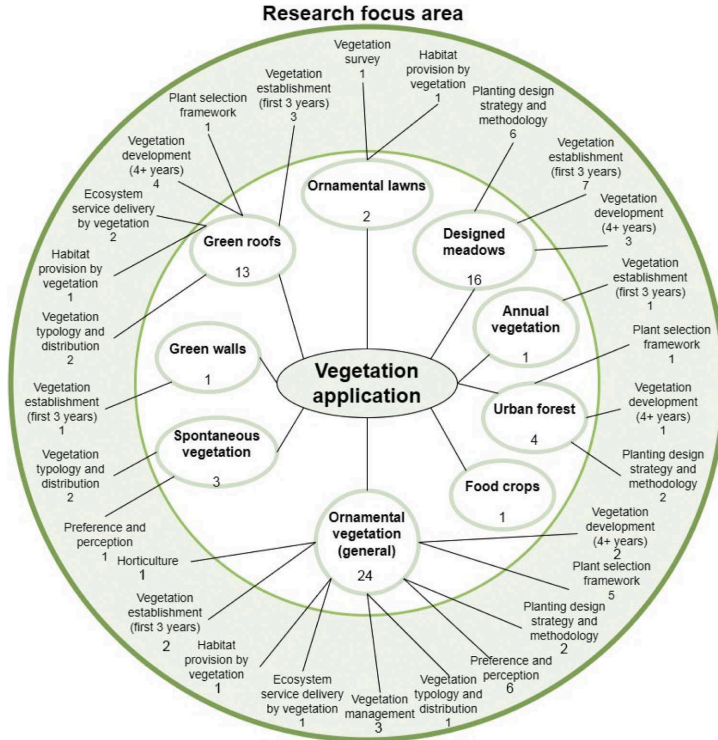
Research focus area

Vegetation survey
1

Habitat provision by vegetation
1

Vegetation establishment (first 3 years)
3

Plant selection framework
1

Planting design strategy and methodology
6

Vegetation establishment (first 3 years)
7

Vegetation development (4+ years)
4

Vegetation development (4+ years)
3

Ecosystem service delivery by vegetation
2

Ornamental lawns
2

Designed meadows
16

Green roofs
13

Habitat provision by vegetation
1

Vegetation establishment (first 3 years)
1

Vegetation typology and distribution
2

Annual vegetation
1

Plant selection framework
1

Green walls
1

Vegetation application

Vegetation establishment (first 3 years)
1

Urban forest
4

Vegetation development (4+ years)
1

Spontaneous vegetation
3

Vegetation typology and distribution
2

Planting design strategy and methodology
2

Food crops
1

Preference and perception
1

Ornamental vegetation (general)
24

Vegetation development (4+ years)
2

Horticulture
1

Plant selection framework
5

Vegetation establishment (first 3 years)
2

Planting design strategy and methodology
2

Habitat provision by vegetation
1

Preference and perception
6

Ecosystem service delivery by vegetation
1

Vegetation management
3

Vegetation typology and distribution
1